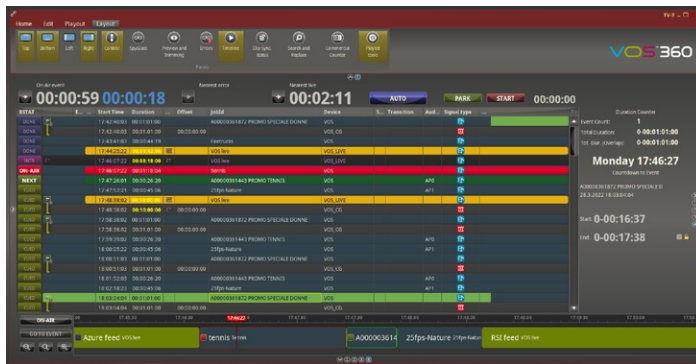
Home Edit Playout Layout

Top Bottom Left Right Control Sources Preview and trimming Errors Timeline Clip Sync status Search and replace Commercial Counter Playlist tools

Panels

VOS360

On-air event
00:00:59 00:00:18

Nearest error

Nearest live
00:02:11

AUTO PARK START 00:00:00

| STAT | | Start Time | Duration | Offset | JobId | Device | Transition | Signal type |
|---|---|---|---|---|---|---|---|---|
| DONE | | 17:42:40:03 | 00:01:01:00 | | A00000361872 PROMO SPECIALE DONNE | VOS_OS | | |
| DONE | | 17:42:40:03 | 00:01:01:00 | 00:00:00:00 | | VOS_OS | | |
| DONE | | 17:43:41:03 | 00:00:44:19 | | Fiertrutes | VOS | | |
| DONE | | 17:44:25:22 | | | VOS live | VOS_LIVE | | |
| | | 17:46:07:22 | 00:00:18:06 | | VOS live | VOS_LIVE | | |
| ON-AIR | | 17:46:07:22 | 00:00:18:04 | | tennis | VOS | | |
| NEXT | | 17:47:26:01 | 00:00:26:20 | | A00000361443 PROMO TENNIS | VOS | AFD | |
| CUED | | 17:47:52:21 | 00:00:45:06 | | 25fps-Nature | VOS | AF1 | |
| CUED | | 17:48:38:02 | | | VOS live | VOS_LIVE | | |
| CUED | | 17:48:38:02 | 00:00:00:00 | 00:00:00:00 | | VOS_OS | | |
| CUED | | 17:38:38:02 | 00:01:01:00 | | A00000361872 PROMO SPECIALE DONNE | VOS_OS | | |
| CUED | | 17:38:38:02 | 00:01:01:00 | | A00000361872 PROMO SPECIALE DONNE | VOS | | |
| CUED | | 17:59:39:02 | 00:00:26:20 | | A00000361443 PROMO TENNIS | VOS | AFD | |
| CUED | | 18:00:05:22 | 00:00:45:06 | | 25fps-Nature | VOS | AF1 | |
| CUED | | 18:00:51:03 | 00:01:01:00 | | A00000361872 PROMO SPECIALE DONNE | VOS | | |
| CUED | | 18:00:51:03 | 00:01:01:00 | 00:00:00:00 | | VOS_OS | | |
| CUED | | 18:01:52:03 | 00:00:26:20 | | A00000361443 PROMO TENNIS | VOS | AFD | |
| CUED | | 18:02:18:23 | 00:00:45:06 | | 25fps-Nature | VOS | AF1 | |
| CUED | | 18:03:04:04 | 00:01:01:00 | | A00000361872 PROMO SPECIALE DONNE | VOS | | |
| CUED | | 18:03:04:04 | 00:01:01:00 | | | VOS_OS | | |

Duration Counter
Event Count: 1
Total Duration: 0-00:01:01:00
Tot. Dur. (Overlap): 0-00:01:01:00

Monday 17:46:27
Countdown to Event
A00000361872 PROMO SPECIALE D
28.3.2022 18:03:04:04

Start 0-00:16:37
End 0-00:17:38

ON-AIR
GO TO EVENT

17:46:27

Azure feed VOS live | tennis tennis | A00000361 | 25fps-Nature | RSI feed VOS live